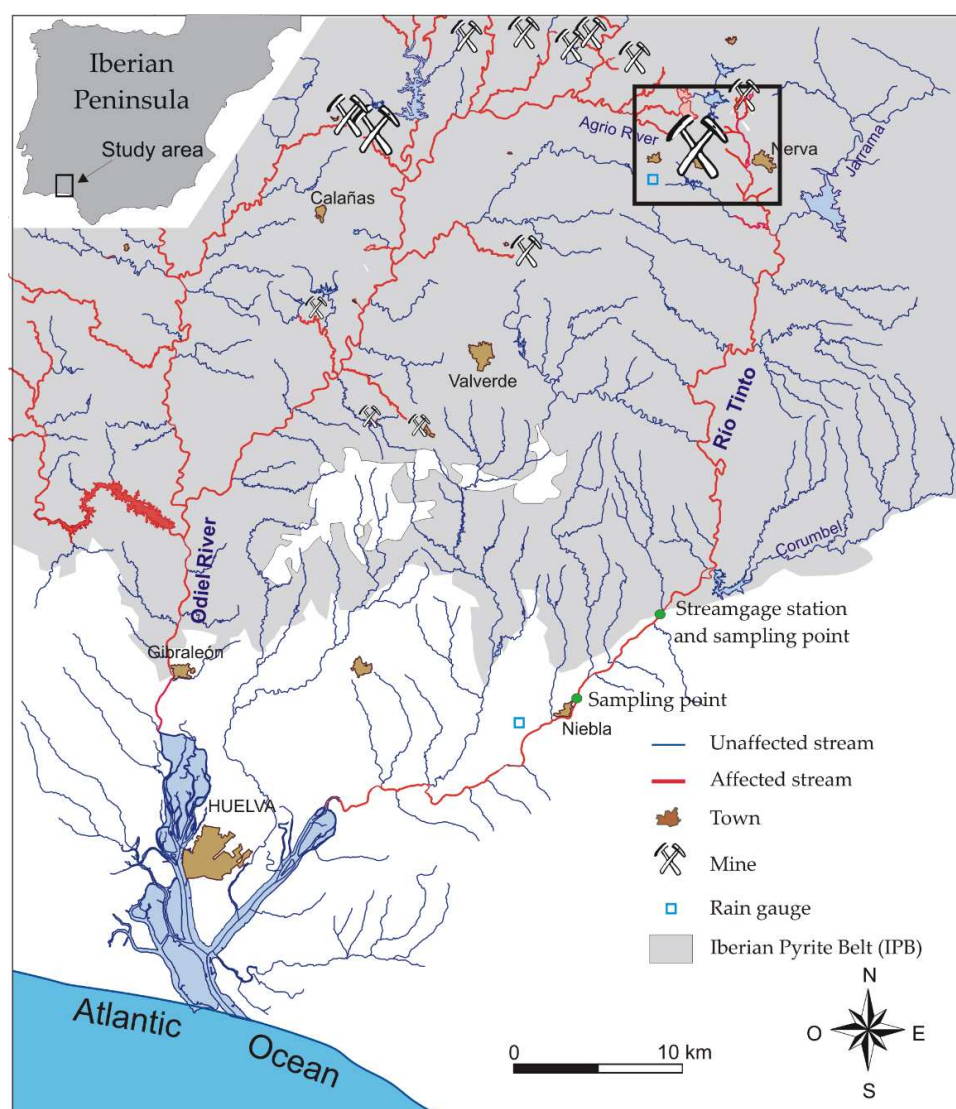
Iberian Peninsula

Study area

Agrio River

Nerva

Jarrama

Calañas

Valverde

Rio Tinto

Odiel River

Corumbel

Streamgage station and sampling point

Gibraleón

Sampling point

Niebla

HUELVA

Unaffected stream

Affected stream

Town

Mine

Rain gauge

Iberian Pyrite Belt (IPB)

N

O

E

S

Atlantic Ocean

0

10 km